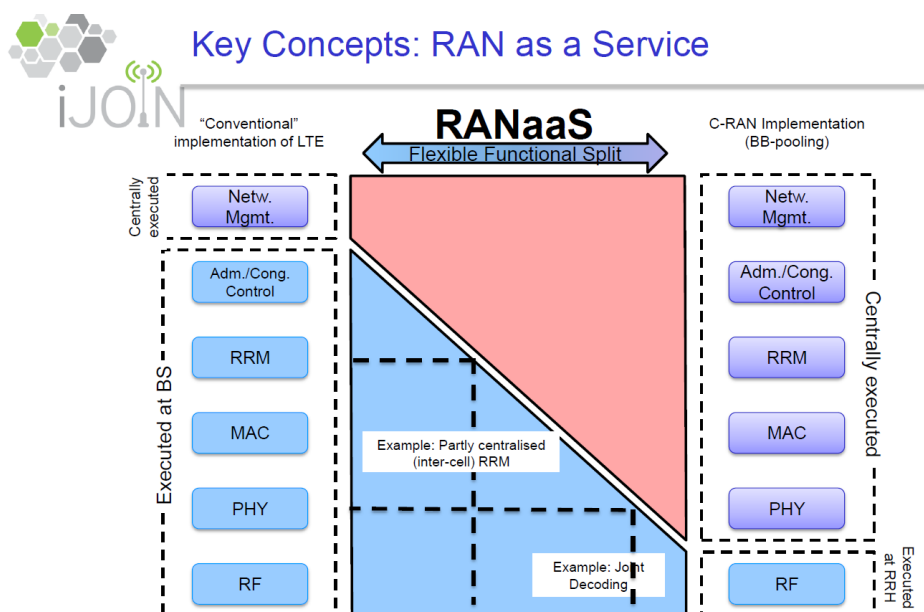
iJOIN

Key Concepts: RAN as a Service

"Conventional" implementation of LTE

RANaaS

Flexible Functional Split

C-RAN Implementation (BB-pooling)

Centrally executed

Netw. Mgmt.

Executed at BS

Adm./Cong. Control

RRM

MAC

PHY

RF

Example: Partly centralised (inter-cell) RRM

Example: Joint Decoding

Netw. Mgmt.

Adm./Cong. Control

RRM

MAC

PHY

RF

Centrally executed

Executed at RRH